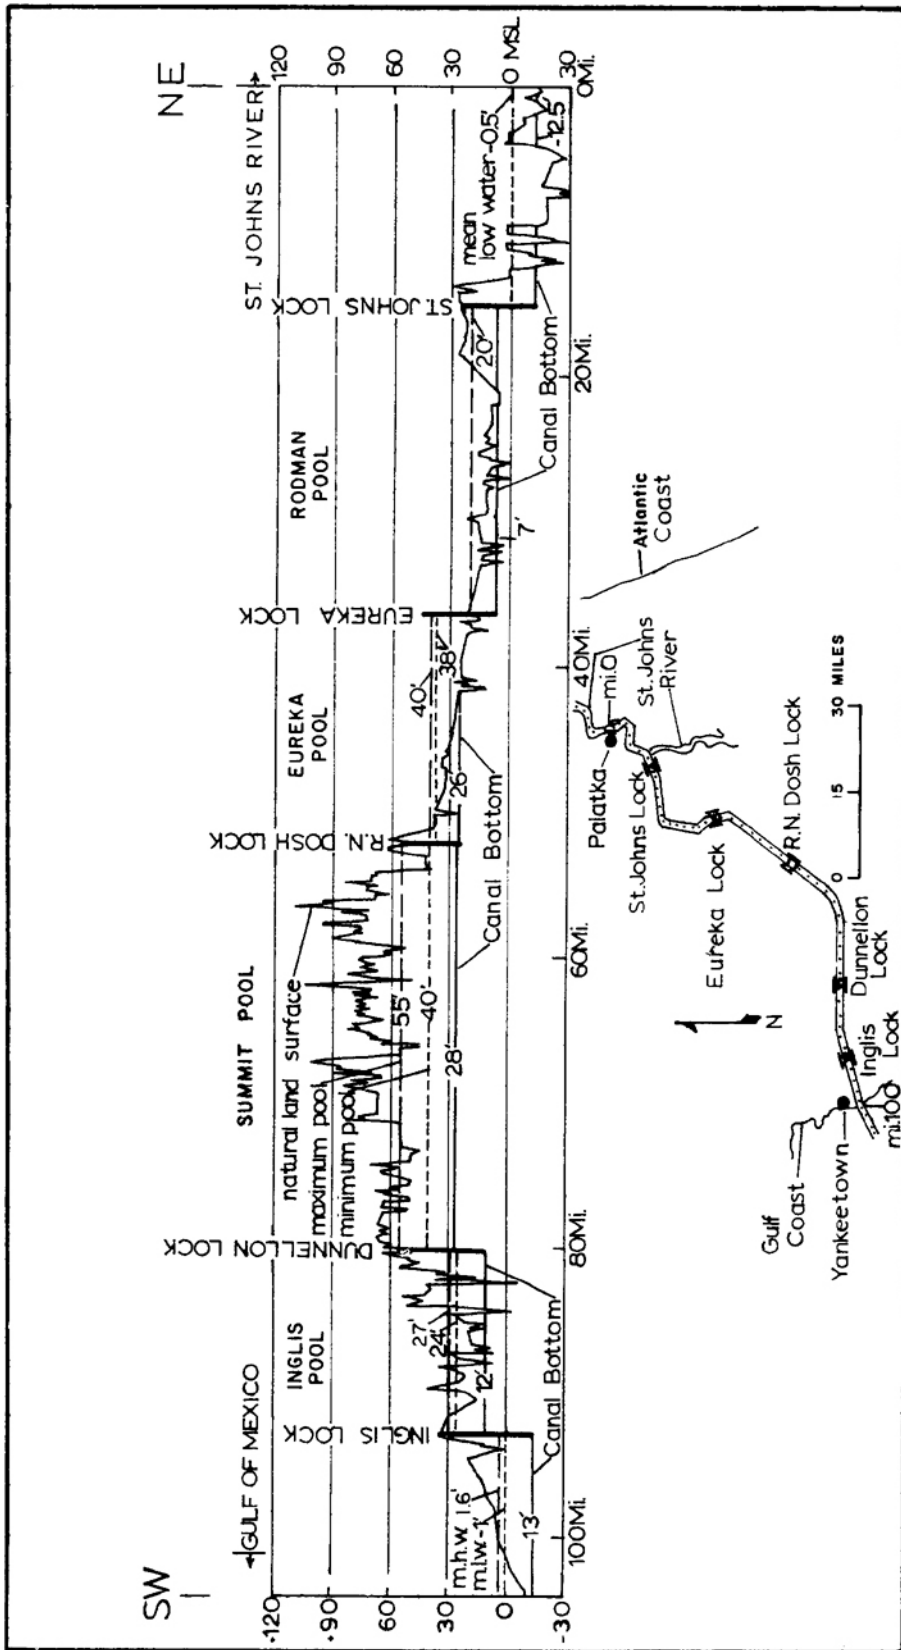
NE

ST. JOHNS RIVER→

120
90
60
30
0 MSL
-30

ST. JOHNS LOCK

mean low water -0.5'

12.5

20'

Canal Bottom

0Mi.

20Mi.

RODMAN POOL

7'

EUREKA LOCK

EUREKA POOL

40'

38'

26

Canal Bottom

40Mi.

R.N. DOSH LOCK

SUMMIT POOL

natural land surface

maximum pool

minimum pool

55'

40'

28

Canal Bottom

60Mi.

DUNNELLON LOCK

80Mi.

INGLIS POOL

27'

24'

12'

Canal Bottom

INGLIS LOCK

←GULF OF MEXICO

m.h.w. 1.6'

m.l.w. -1'

13'

100Mi.

SW

120
90
60
30
0
-30

Atlantic Coast

40Mi.

mi.0

St. Johns River

Palatka

St. Johns Lock

Eureka Lock

R.N. Dosh Lock

Dunnellon Lock

Inglis Lock

mi.100

Yankeetown

Gulf Coast

N

0 15 30 MILES